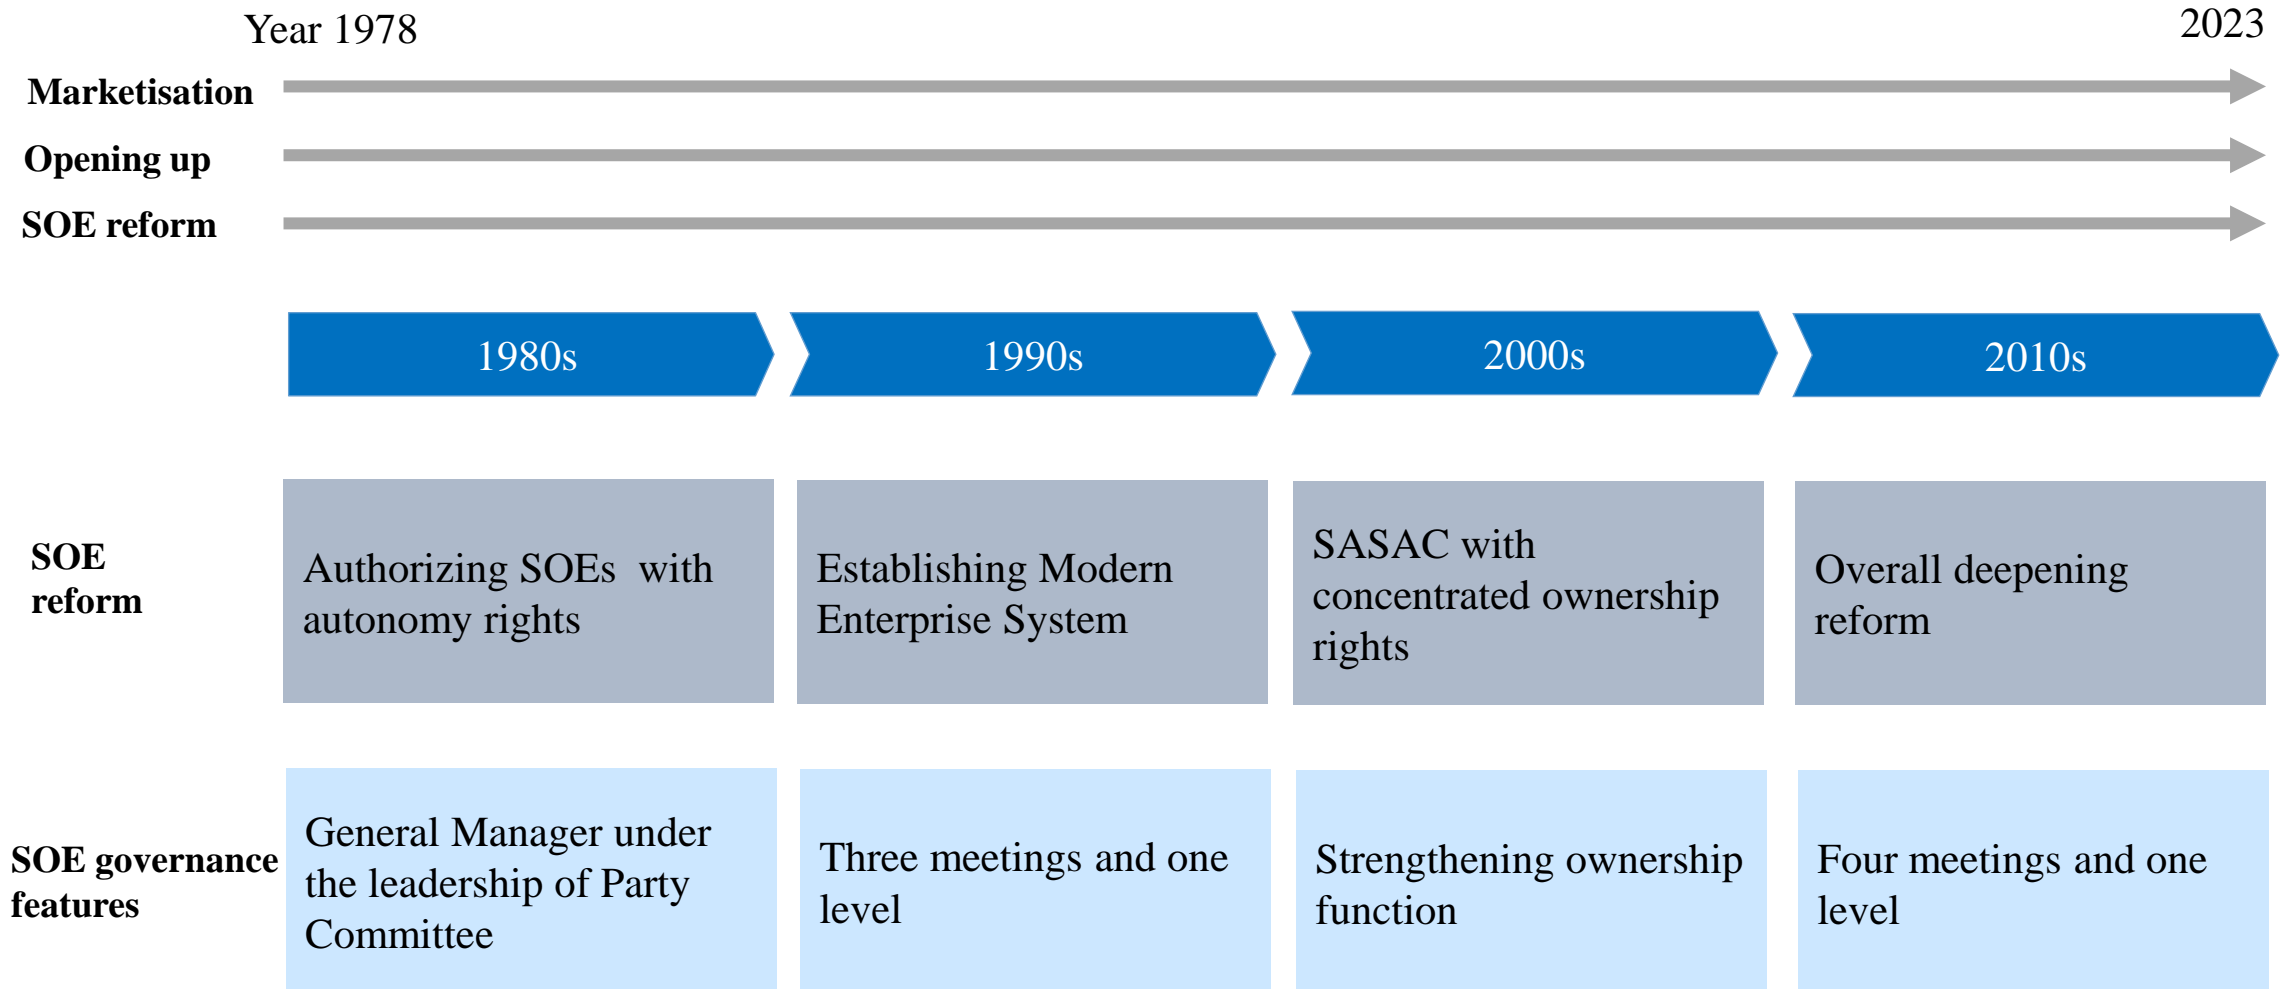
Year 1978

2023

Marketisation

Opening up

SOE reform

1980s

1990s

2000s

2010s

SOE reform

Authorizing SOEs with autonomy rights

Establishing Modern Enterprise System

SASAC with concentrated ownership rights

Overall deepening reform

SOE governance features

General Manager under the leadership of Party Committee

Three meetings and one level

Strengthening ownership function

Four meetings and one level